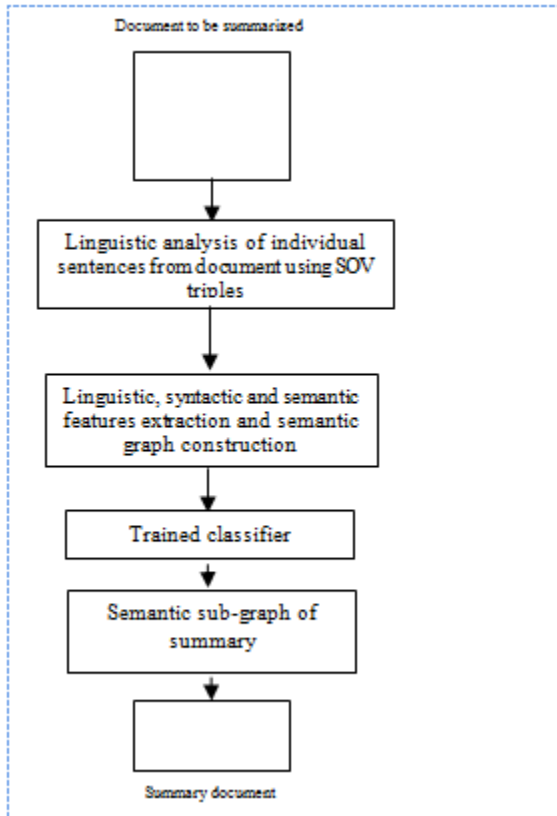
Document to be summarized

Linguistic analysis of individual sentences from document using SOV triples

Linguistic, syntactic and semantic features extraction and semantic graph construction

Trained classifier

Semantic sub-graph of summary

Summary document